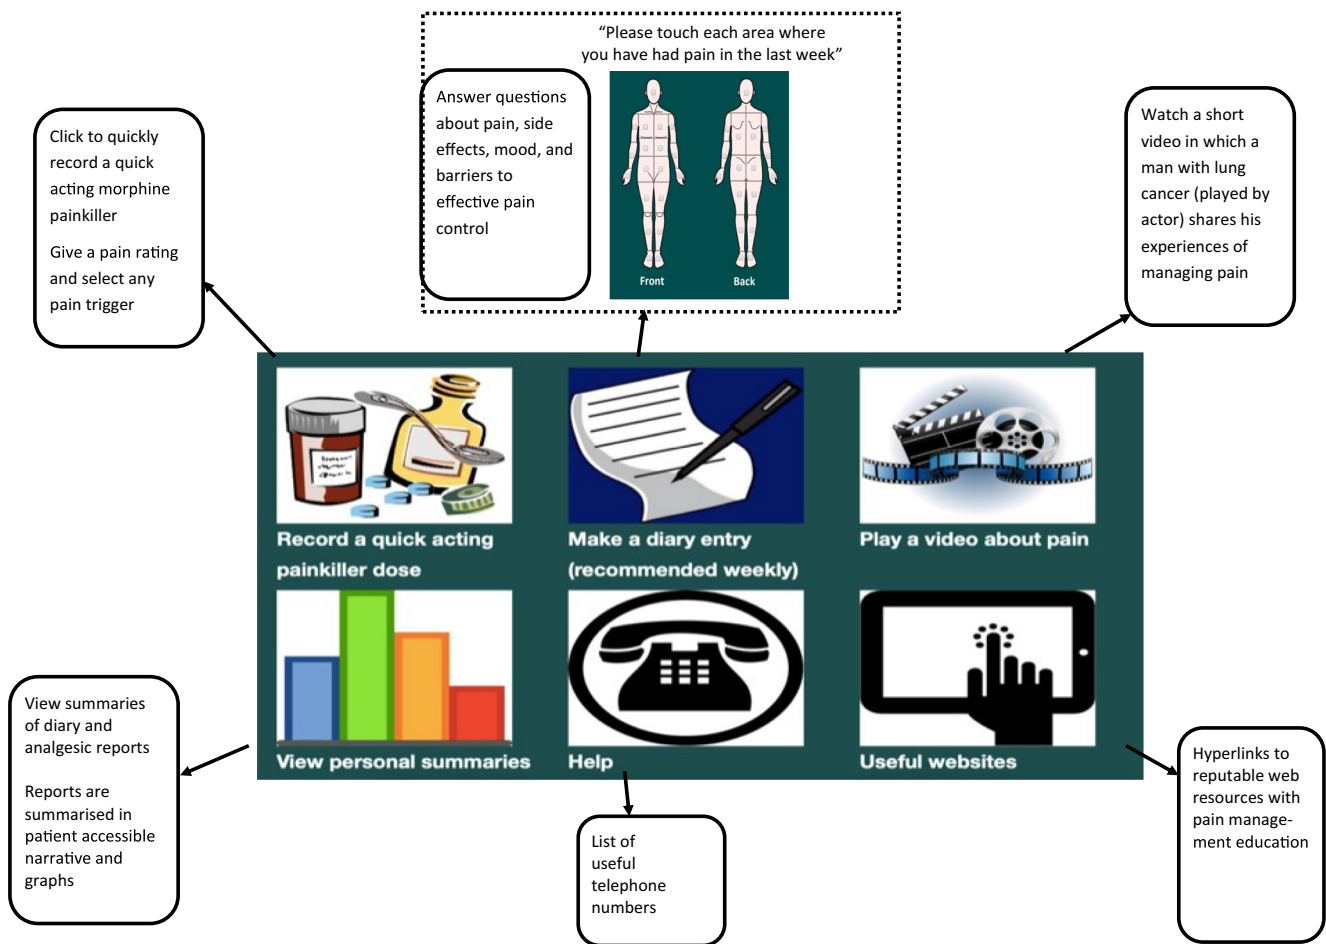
"Please touch each area where you have had pain in the last week"

Answer questions about pain, side effects, mood, and barriers to effective pain control

Front

Back

Click to quickly record a quick acting morphine painkiller

Give a pain rating and select any pain trigger

Watch a short video in which a man with lung cancer (played by actor) shares his experiences of managing pain

Record a quick acting painkiller dose

Make a diary entry (recommended weekly)

Play a video about pain

View personal summaries

Help

Useful websites

View summaries of diary and analgesic reports

Reports are summarised in patient accessible narrative and graphs

List of useful telephone numbers

Hyperlinks to reputable web resources with pain management education